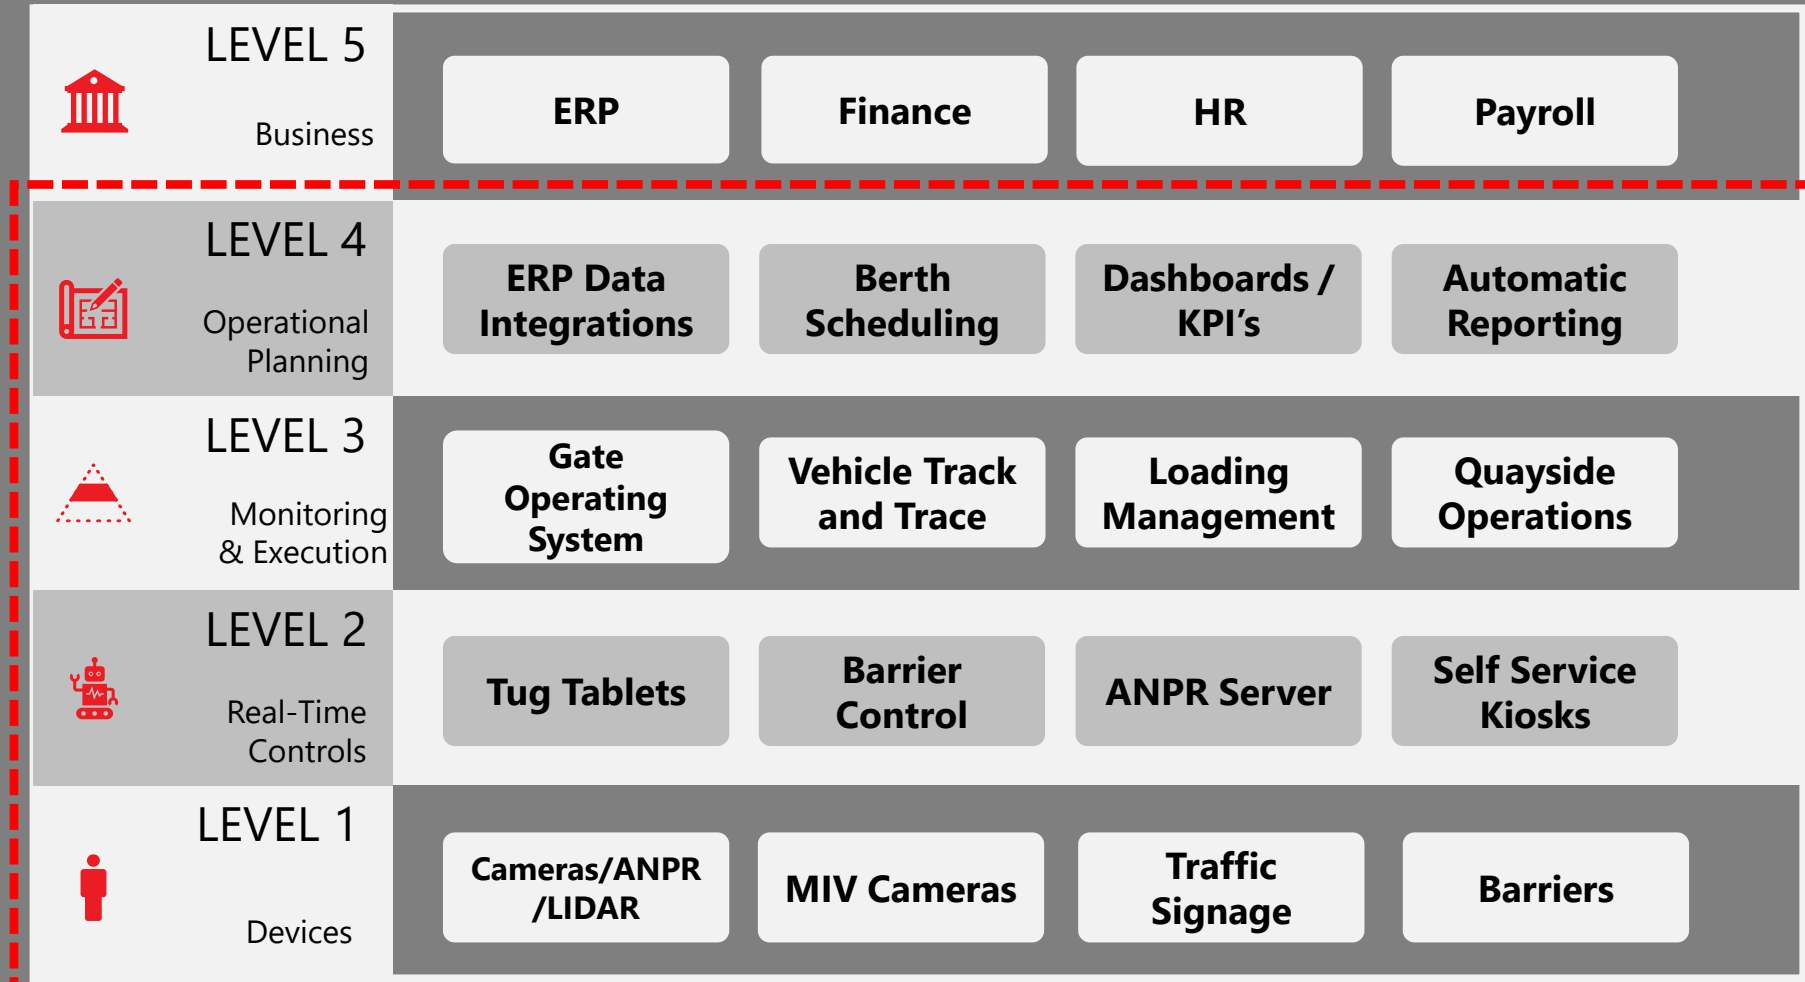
LEVEL 5

Business

ERP

Finance

HR

Payroll

LEVEL 4

Operational Planning

ERP Data Integrations

Berth Scheduling

Dashboards / KPI’s

Automatic Reporting

LEVEL 3

Monitoring & Execution

Gate Operating System

Vehicle Track and Trace

Loading Management

Quayside Operations

LEVEL 2

Real-Time Controls

Tug Tablets

Barrier Control

ANPR Server

Self Service Kiosks

LEVEL 1

Devices

Cameras/ANPR /LIDAR

MIV Cameras

Traffic Signage

Barriers